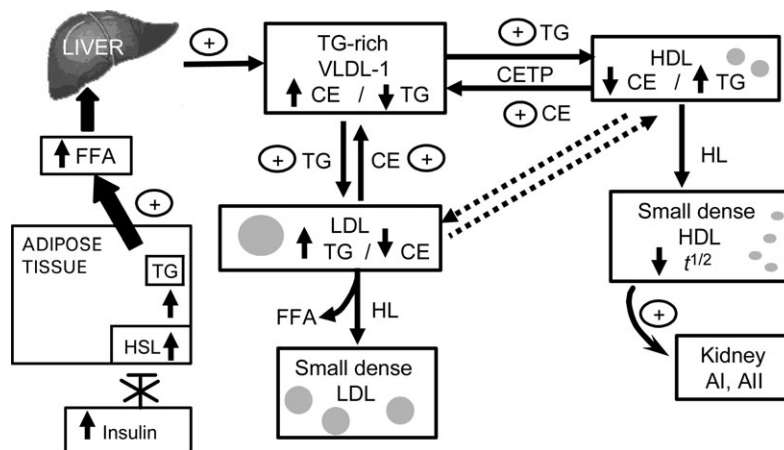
LIVER

+

TG-rich VLDL-1 ↑ CE / ↓ TG

+ TG

CETP

+ CE

HDL ↓ CE / ↑ TG

↑ FFA

+

+ TG

CE +

HL

ADIPOSE TISSUE

TG

↑

HSL ↑

LDL ↑ TG / ↓ CE

Small dense HDL ↓ $t^{1/2}$

FFA

HL

+

Small dense LDL

Kidney AI, AII

↑ Insulin